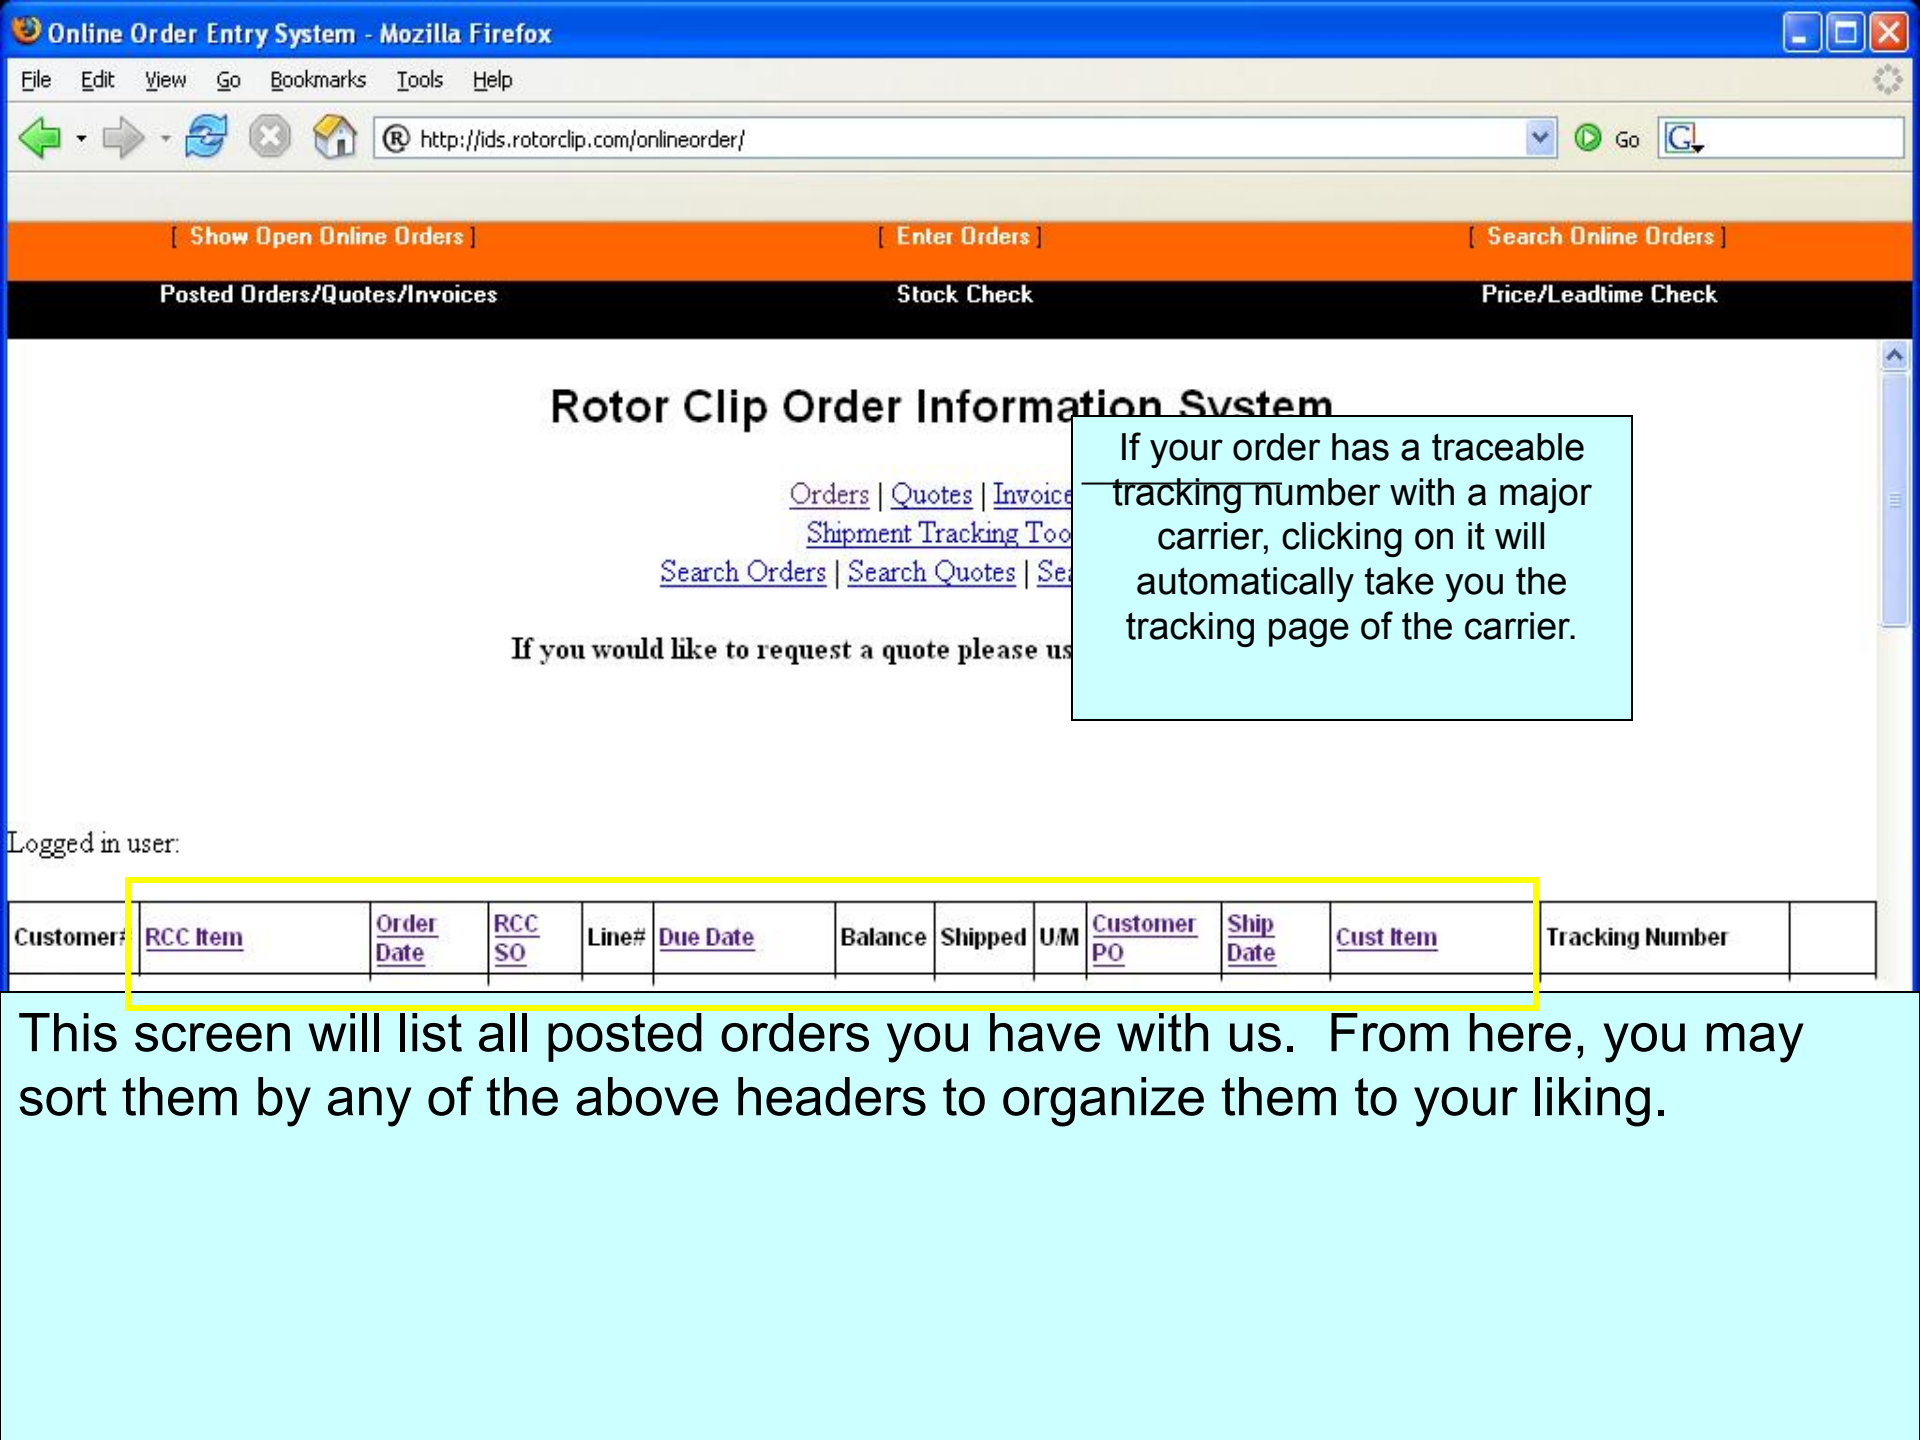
Online Order Entry System - Mozilla Firefox

File Edit View Go Bookmarks Tools Help

http://ids.rotorclip.com/onlineorder/

Go

[ Show Open Online Orders ] [ Enter Orders ] [ Search Online Orders ]

Posted Orders/Quotes/Invoices Stock Check Price/Leadtime Check

Rotor Clip Order Information System

Orders | Quotes | Invoice

Shipment Tracking Too

Search Orders | Search Quotes | Se

If you would like to request a quote please us

If your order has a traceable tracking number with a major carrier, clicking on it will automatically take you the tracking page of the carrier.

Logged in user:

| Customer# | RCC Item | Order Date | RCC SO | Line# | Due Date | Balance | Shipped | U/M | Customer PO | Ship Date | Cust Item | Tracking Number | |
|---|---|---|---|---|---|---|---|---|---|---|---|---|---|

This screen will list all posted orders you have with us. From here, you may sort them by any of the above headers to organize them to your liking.